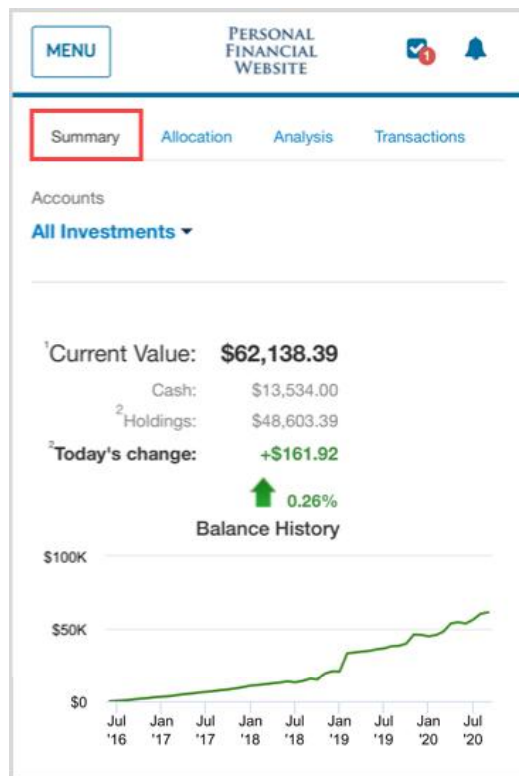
MENU

PERSONAL FINANCIAL WEBSITE

1

Summary Allocation Analysis Transactions

Accounts

All Investments ▾

$^1$Current Value: $62,138.39

Cash: $13,534.00

$^2$Holdings: $48,603.39

$^2$Today's change: +$161.92

0.26%

Balance History

$100K

$50K

$0

Jul '16 Jan '17 Jul '17 Jan '18 Jul '18 Jan '19 Jul '19 Jan '20 Jul '20